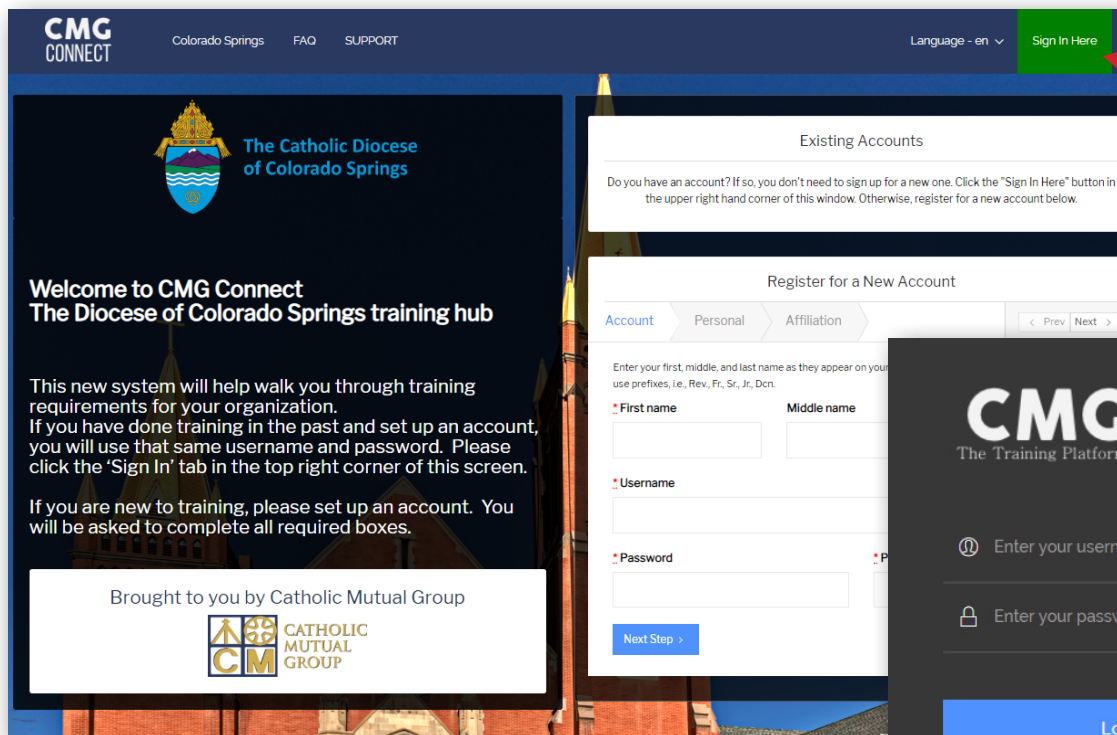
CMG CONNECT

Colorado Springs FAQ SUPPORT

Language - en

Sign In Here

The Catholic Diocese of Colorado Springs

Welcome to CMG Connect
The Diocese of Colorado Springs training hub

This new system will help walk you through training requirements for your organization.
If you have done training in the past and set up an account, you will use that same username and password. Please click the 'Sign In' tab in the top right corner of this screen.

If you are new to training, please set up an account. You will be asked to complete all required boxes.

Brought to you by Catholic Mutual Group

CM CATHOLIC MUTUAL GROUP

Existing Accounts

Do you have an account? If so, you don't need to sign up for a new one. Click the "Sign In Here" button in the upper right hand corner of this window. Otherwise, register for a new account below.

Register for a New Account

Account Personal Affiliation

Prev Next

Enter your first, middle, and last name as they appear on your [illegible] use prefixes, i.e., Rev., Fr., Sr., Jr., Dcn.

* First name

Middle name

* Username

* Password

* P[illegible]

Next Step ›

CMG
The Training Platfor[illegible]

Enter your usern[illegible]

Enter your passw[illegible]

Lo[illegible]